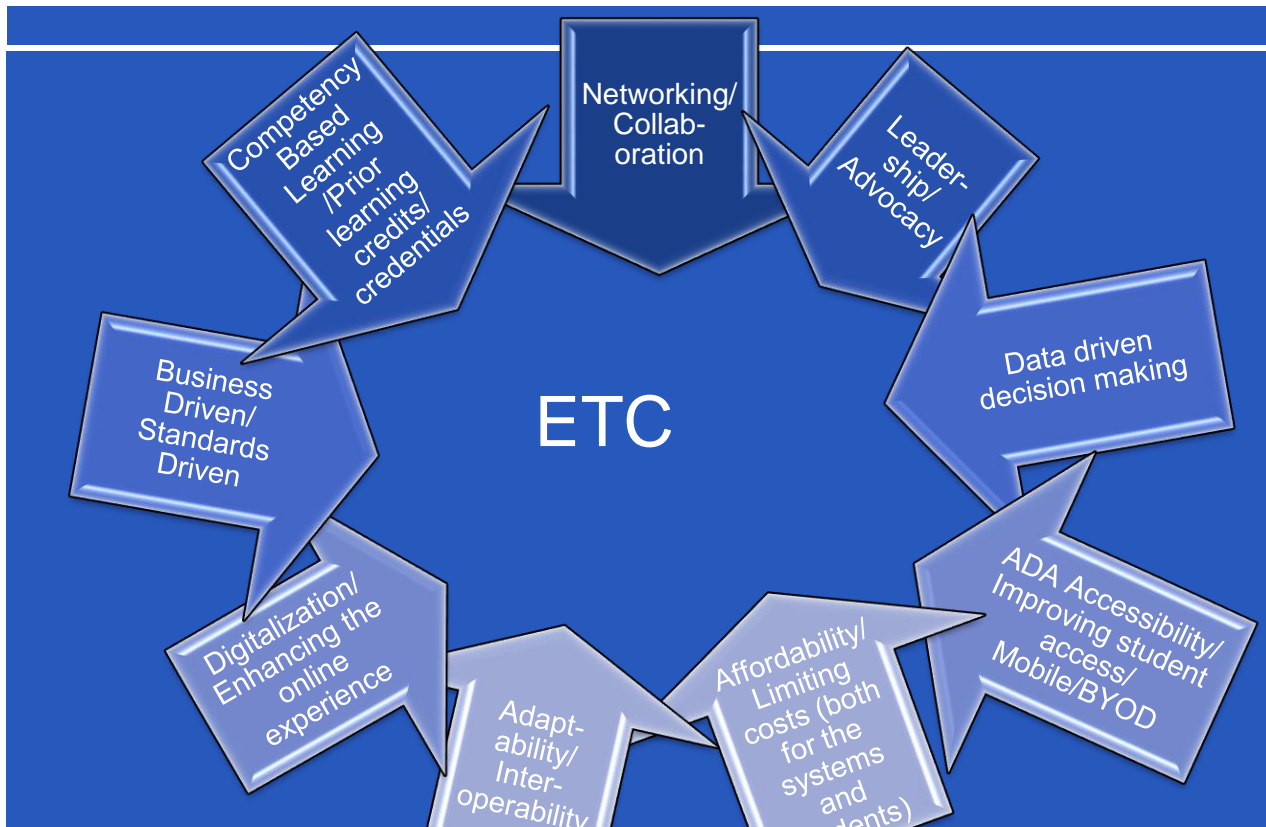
Networking/ Collaboration

Leadership/ Advocacy

Data driven decision making

ADA Accessibility/ Improving student access/ Mobile/BYOD

Affordability/ Limiting costs (both for the systems and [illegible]dents)

Adaptability/ Interoperability

Digitalization/ Enhancing the online experience

Business Driven/ Standards Driven

Competency Based Learning /Prior learning credits/ credentials

ETC